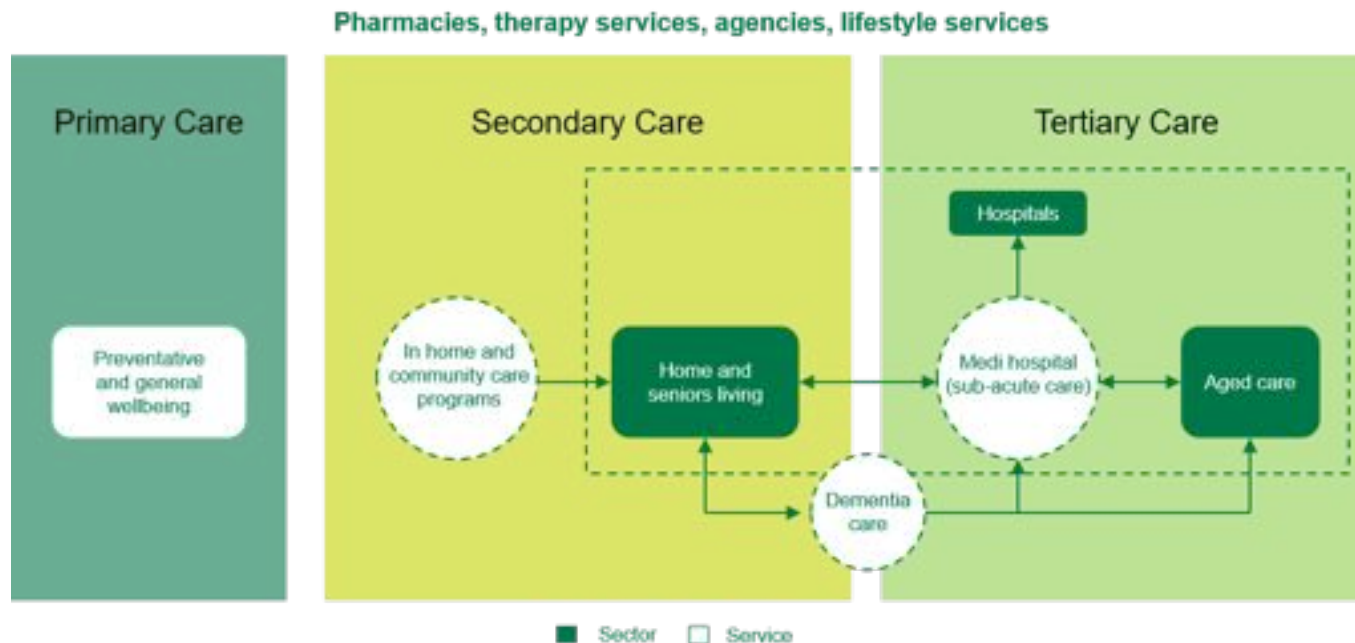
Pharmacies, therapy services, agencies, lifestyle services

Primary Care

Preventative and general wellbeing

Secondary Care

In home and community care programs

Home and seniors living

Tertiary Care

Hospitals

Medi hospital (sub-acute care)

Aged care

Dementia care

Sector Service